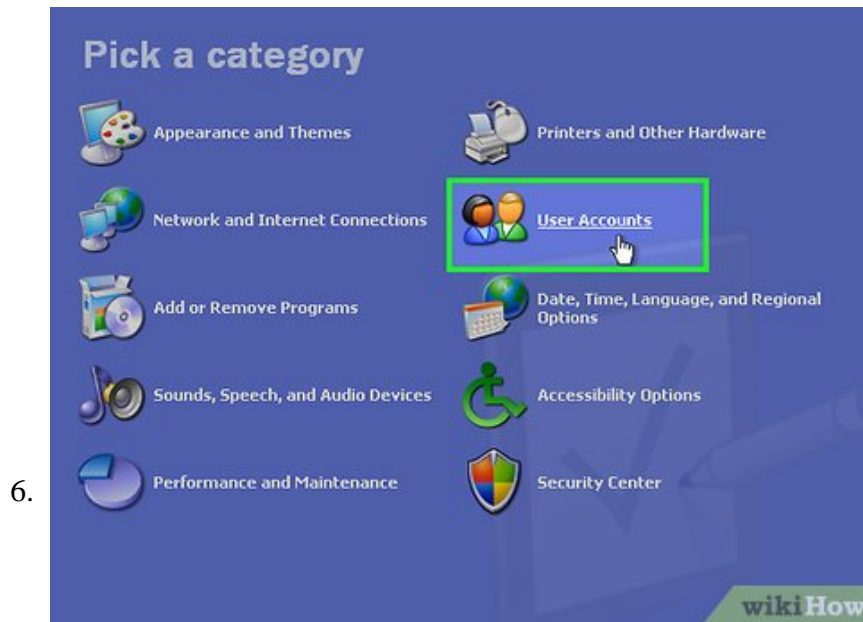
6.

Pick a category

Appearance and Themes

Printers and Other Hardware

Network and Internet Connections

User Accounts

Add or Remove Programs

Date, Time, Language, and Regional Options

Sounds, Speech, and Audio Devices

Accessibility Options

Performance and Maintenance

Security Center

wikiHow